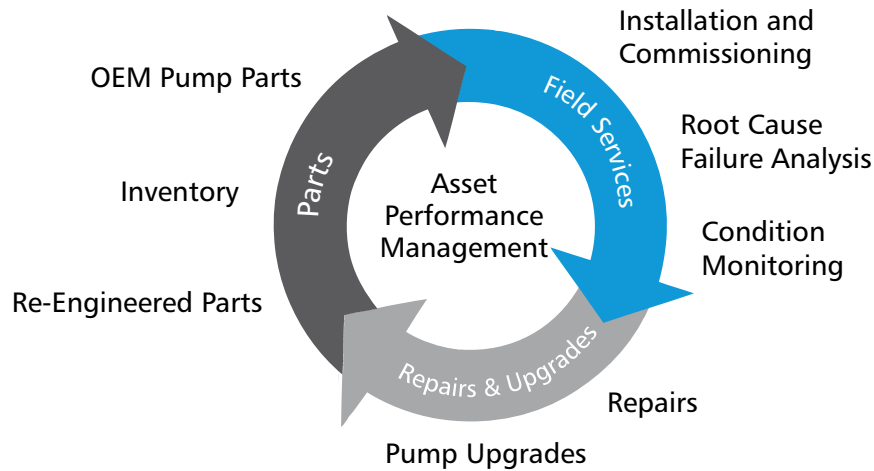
Installation and Commissioning

OEM Pump Parts

Field Services

Root Cause Failure Analysis

Parts

Asset Performance Management

Inventory

Condition Monitoring

Re-Engineered Parts

Repairs & Upgrades

Repairs

Pump Upgrades